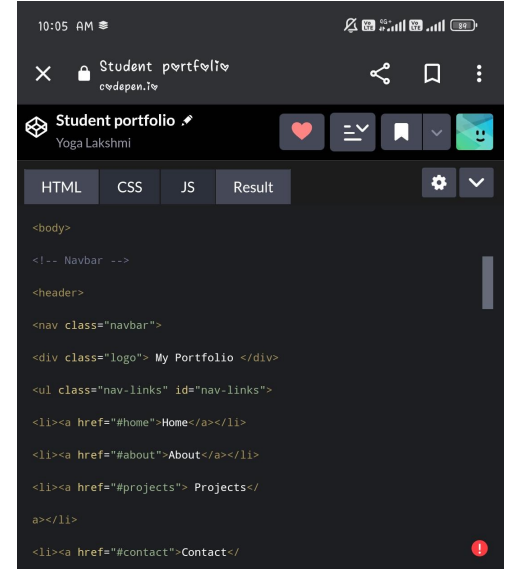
10:05 AM

Student portfolio
codepen.io

Student portfolio
Yoga Lakshmi

HTML CSS JS Result

<body>

<!-- Navbar -->

<header>

<nav class="navbar">

<div class="logo"> My Portfolio </div>

<ul class="nav-links" id="nav-links">

<li><a href="#home">Home</a></li>

<li><a href="#about">About</a></li>

<li><a href="#projects"> Projects</a></li>

<li><a href="#contact">Contact</

!